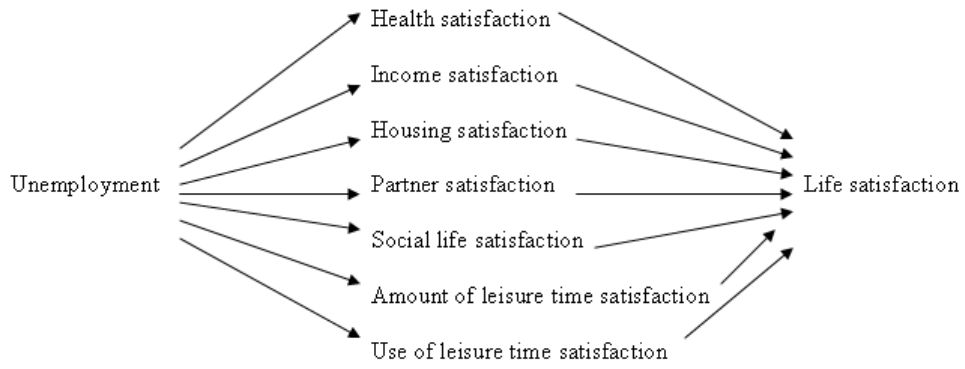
Unemployment

Health satisfaction
Income satisfaction
Housing satisfaction
Partner satisfaction
Social life satisfaction
Amount of leisure time satisfaction
Use of leisure time satisfaction

Life satisfaction